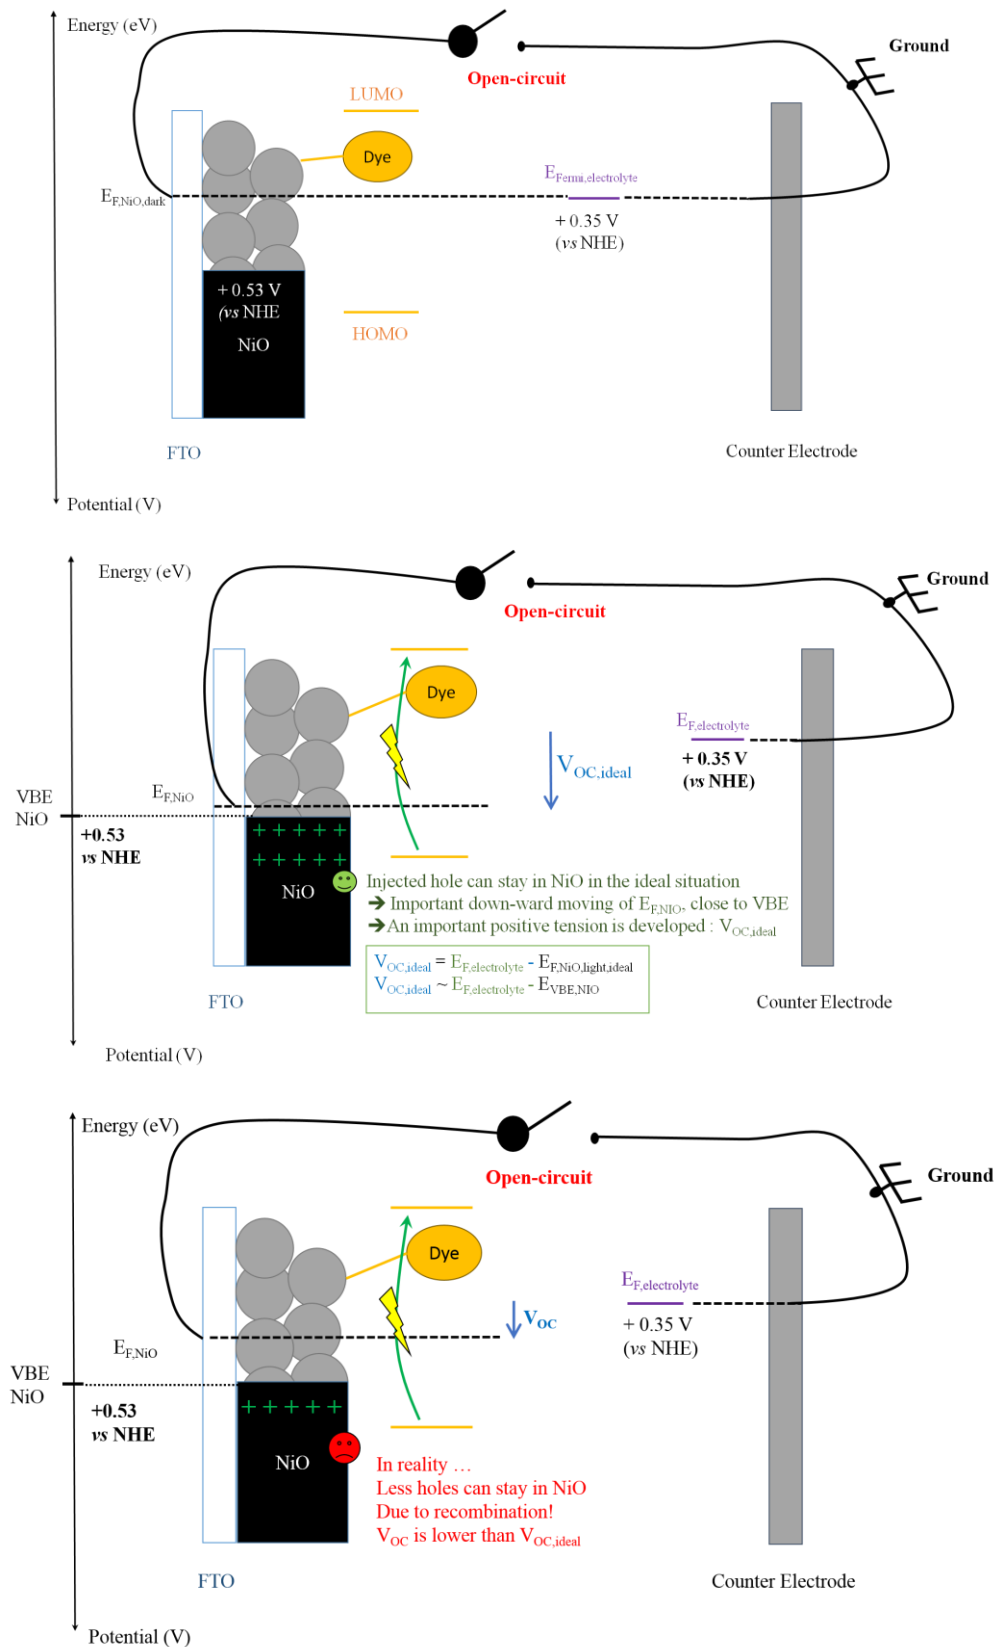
Energy (eV)
Open-circuit
Ground
LUMO
Dye
$E_{Fermi,electrolyte}$
$E_{F,NiO,dark}$
+ 0.35 V
(vs NHE)
+ 0.53 V
(vs NHE
NiO
HOMO
FTO
Counter Electrode
Potential (V)

Energy (eV)
Open-circuit
Ground
Dye
$E_{F,electrolyte}$
+ 0.35 V
(vs NHE)
$V_{OC,ideal}$
VBE
NiO
$E_{F,NiO}$
+0.53
vs NHE
+ + + + + +
+ + + + + +
NiO
Injected hole can stay in NiO in the ideal situation
➔ Important down-ward moving of $E_{F,NIO}$, close to VBE
➔ An important positive tension is developed : $V_{OC,ideal}$
$V_{OC,ideal} = E_{F,electrolyte} - E_{F,NiO,light,ideal}$
$V_{OC,ideal} \sim E_{F,electrolyte} - E_{VBE,NIO}$
FTO
Counter Electrode
Potential (V)

Energy (eV)
Open-circuit
Ground
Dye
$E_{F,electrolyte}$
$V_{OC}$
+ 0.35 V
(vs NHE)
$E_{F,NiO}$
VBE
NiO
+0.53
vs NHE
+ + + + +
NiO
In reality …
Less holes can stay in NiO
Due to recombination!
$V_{OC}$ is lower than $V_{OC,ideal}$
FTO
Counter Electrode
Potential (V)